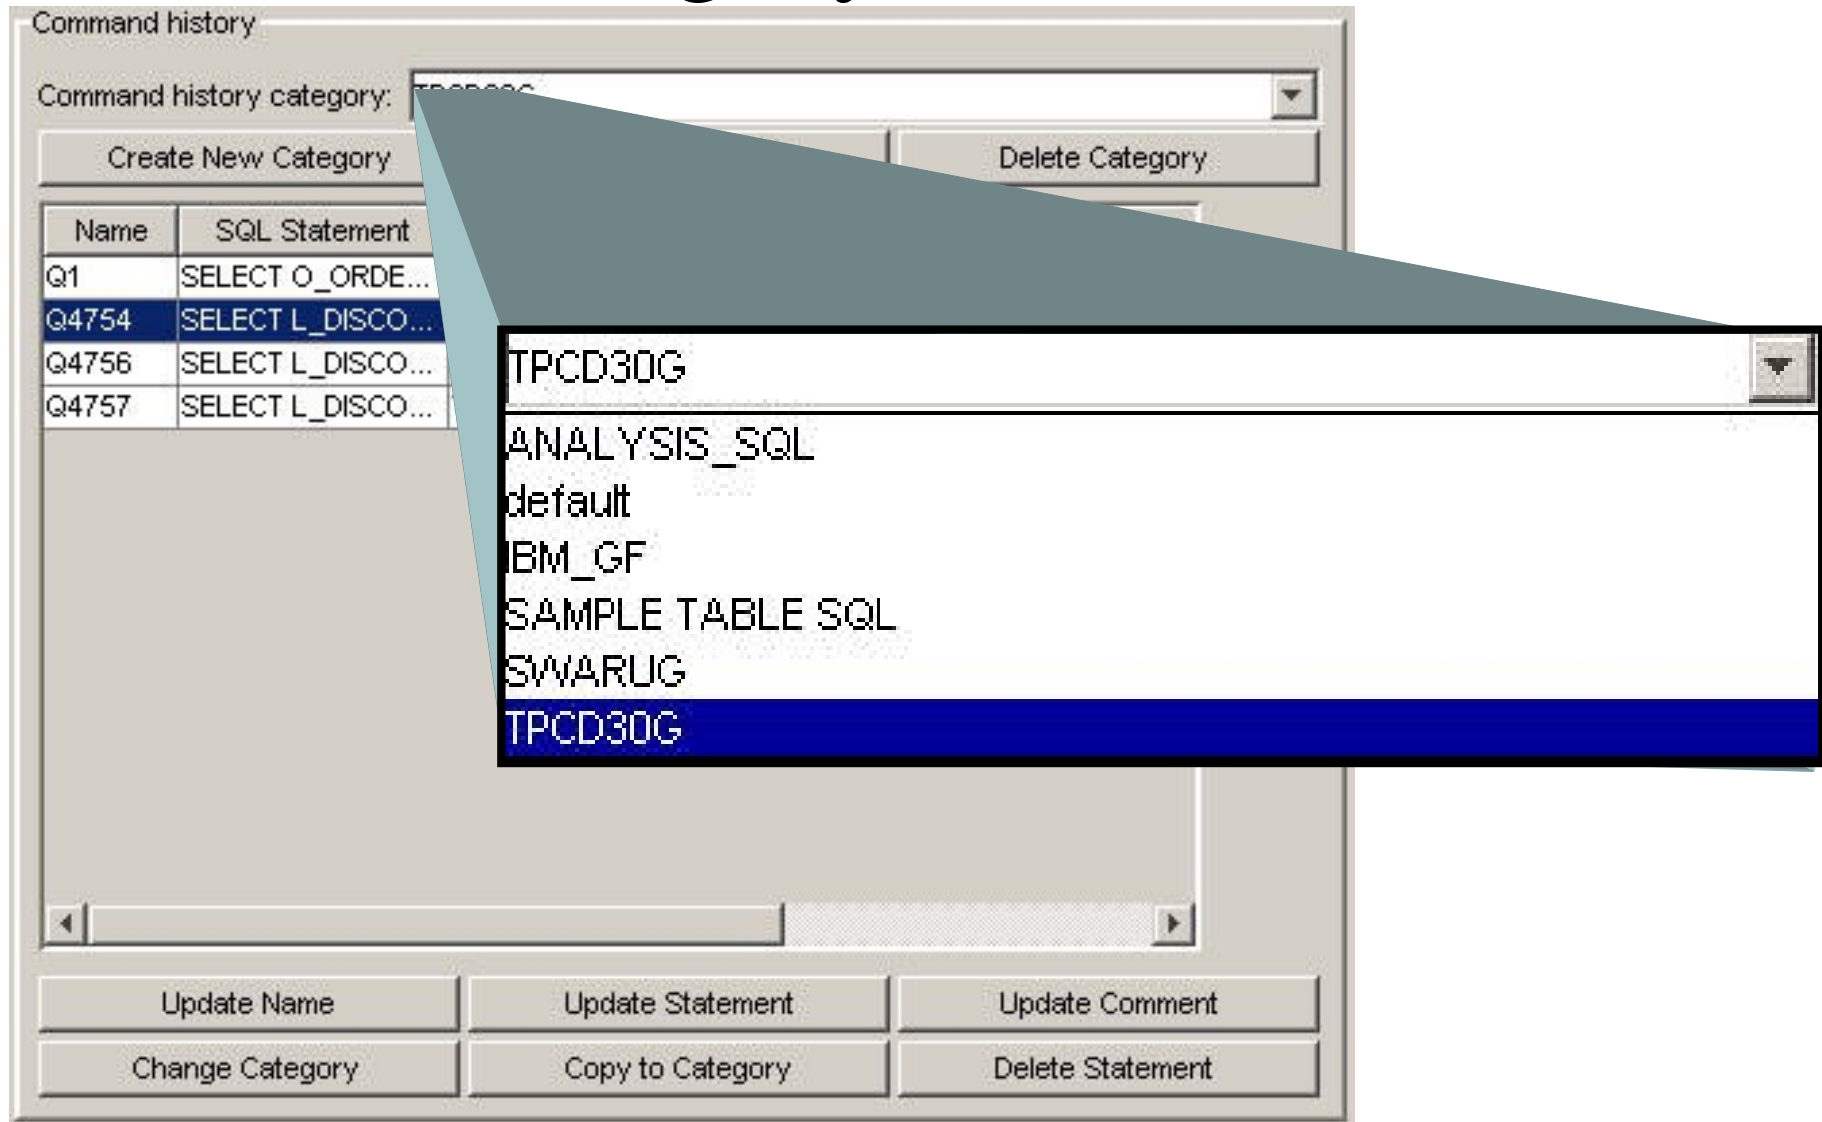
Command history

Command history category: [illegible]

Create New Category

Delete Category

| Name | SQL Statement |
|---|---|
| Q1 | SELECT O_ORDE... |
| Q4754 | SELECT L_DISCO... |
| Q4756 | SELECT L_DISCO... |
| Q4757 | SELECT L_DISCO... |

TPCD30G

ANALYSIS_SQL
default
IBM_GF
SAMPLE TABLE SQL
SWARUG
TPCD30G

Update Name
Update Statement
Update Comment
Change Category
Copy to Category
Delete Statement